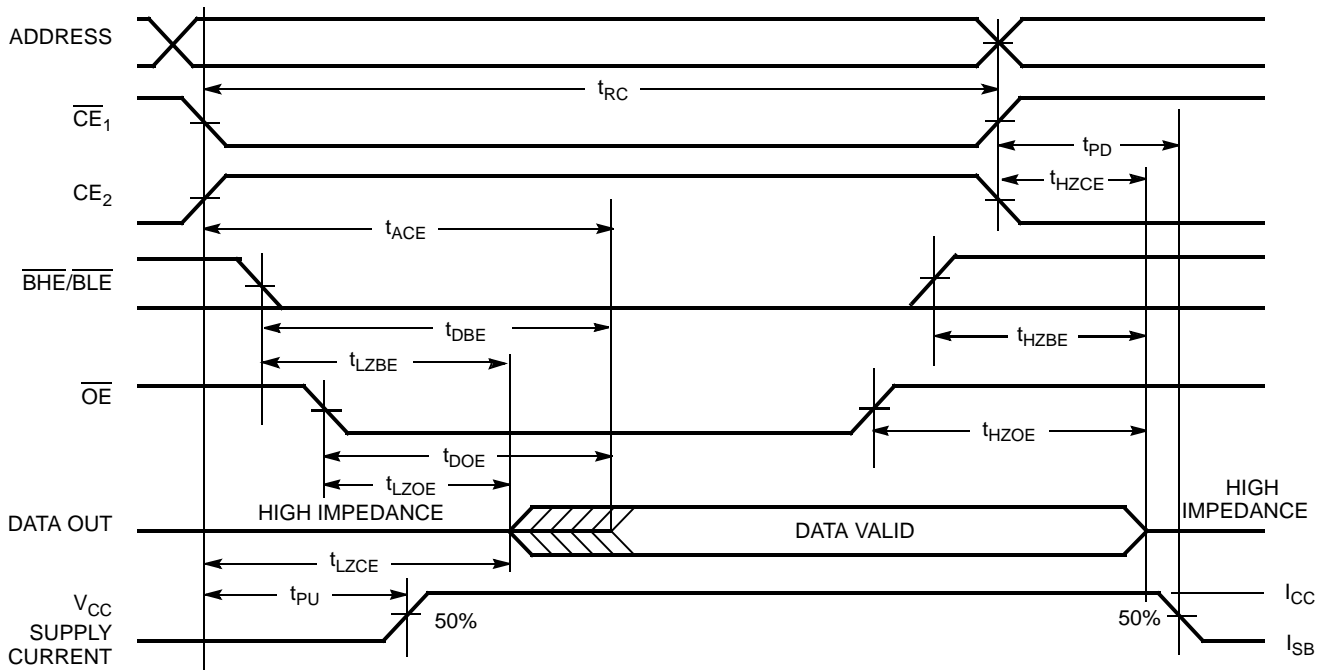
ADDRESS

$t_{RC}$

$\overline{CE}_1$

$t_{PD}$

$CE_2$

$t_{HZCE}$

$t_{ACE}$

$\overline{BHE}/\overline{BLE}$

$t_{DBE}$

$t_{HZBE}$

$t_{LZBE}$

$\overline{OE}$

$t_{HZOE}$

$t_{DOE}$

$t_{LZOE}$

HIGH IMPEDANCE

DATA OUT

DATA VALID

HIGH IMPEDANCE

$t_{LZCE}$

$V_{CC}$ SUPPLY CURRENT

$t_{PU}$

50%

50%

$I_{CC}$

$I_{SB}$